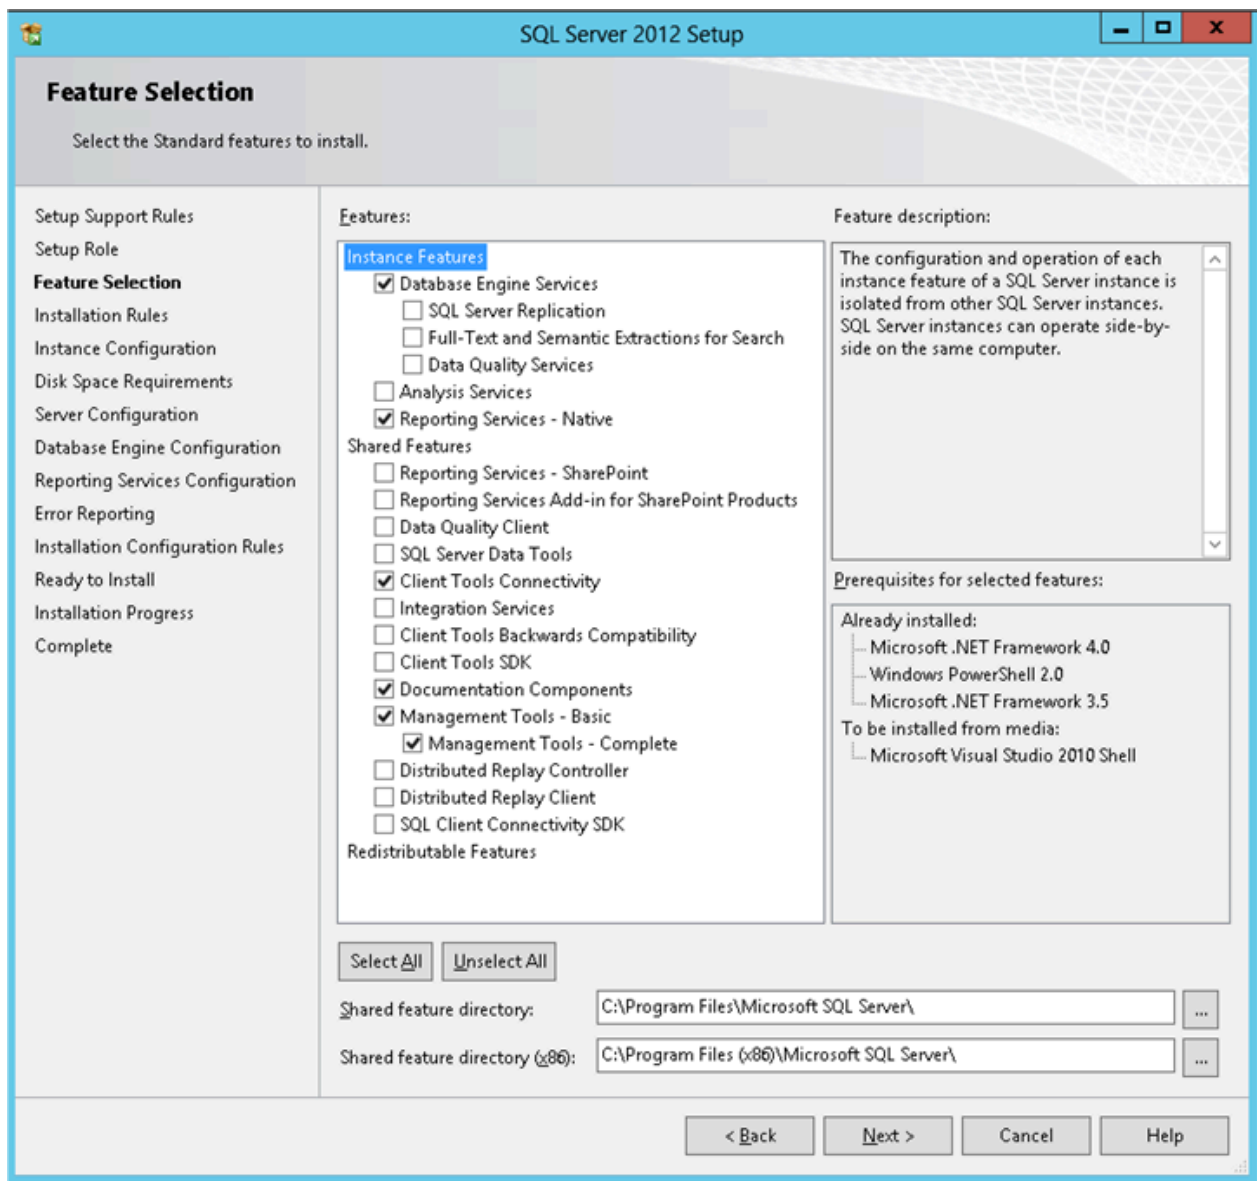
SQL Server 2012 Setup

Feature Selection

Select the Standard features to install.

Setup Support Rules
Setup Role
Feature Selection
Installation Rules
Instance Configuration
Disk Space Requirements
Server Configuration
Database Engine Configuration
Reporting Services Configuration
Error Reporting
Installation Configuration Rules
Ready to Install
Installation Progress
Complete

Features:

Instance Features
Database Engine Services
SQL Server Replication
Full-Text and Semantic Extractions for Search
Data Quality Services
Analysis Services
Reporting Services - Native
Shared Features
Reporting Services - SharePoint
Reporting Services Add-in for SharePoint Products
Data Quality Client
SQL Server Data Tools
Client Tools Connectivity
Integration Services
Client Tools Backwards Compatibility
Client Tools SDK
Documentation Components
Management Tools - Basic
Management Tools - Complete
Distributed Replay Controller
Distributed Replay Client
SQL Client Connectivity SDK
Redistributable Features

Feature description:

The configuration and operation of each instance feature of a SQL Server instance is isolated from other SQL Server instances. SQL Server instances can operate side-by-side on the same computer.

Prerequisites for selected features:

Already installed:
Microsoft .NET Framework 4.0
Windows PowerShell 2.0
Microsoft .NET Framework 3.5
To be installed from media:
Microsoft Visual Studio 2010 Shell

Select All
Unselect All

Shared feature directory:
C:\Program Files\Microsoft SQL Server\
...

Shared feature directory (x86):
C:\Program Files (x86)\Microsoft SQL Server\
...

< Back
Next >
Cancel
Help